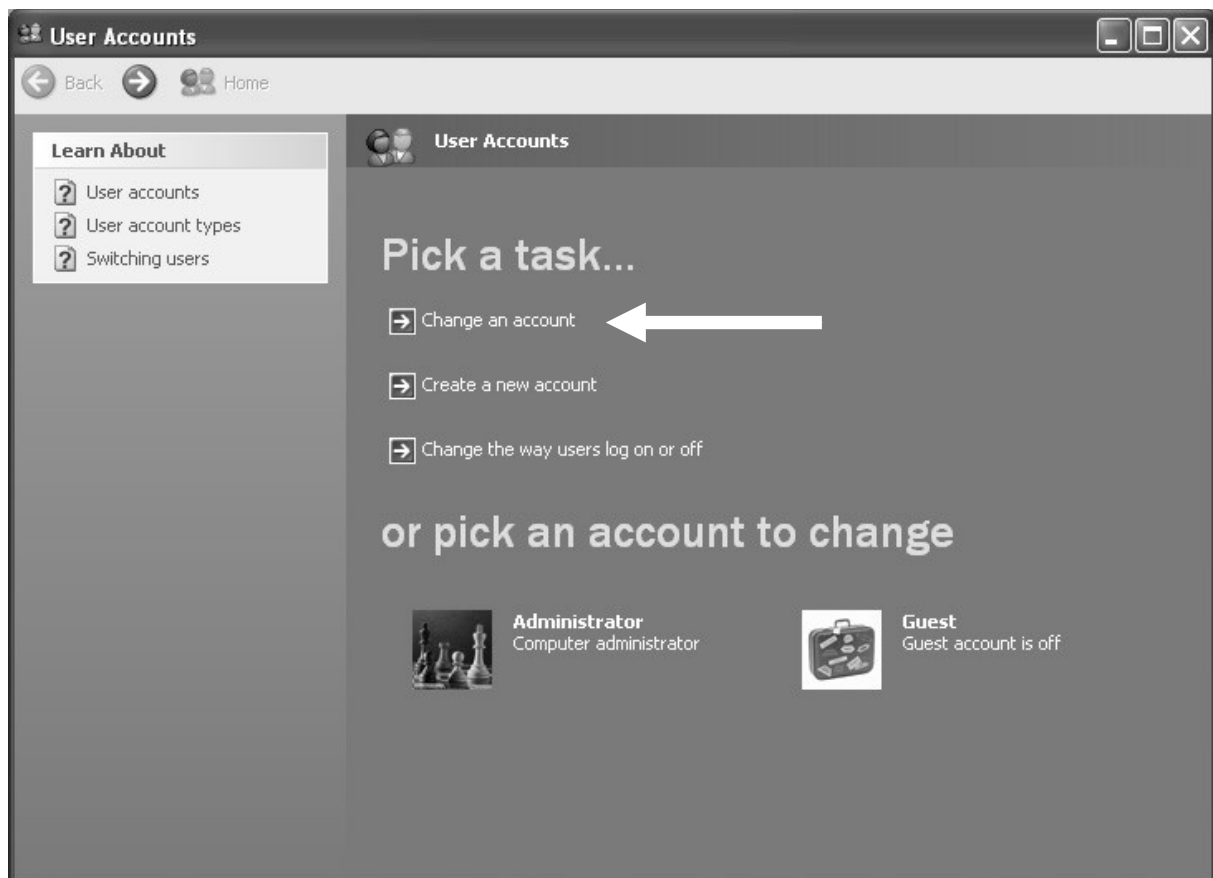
User Accounts

Back Home

Learn About

User accounts
User account types
Switching users

User Accounts

Pick a task...

Change an account

Create a new account

Change the way users log on or off

or pick an account to change

Administrator
Computer administrator

Guest
Guest account is off